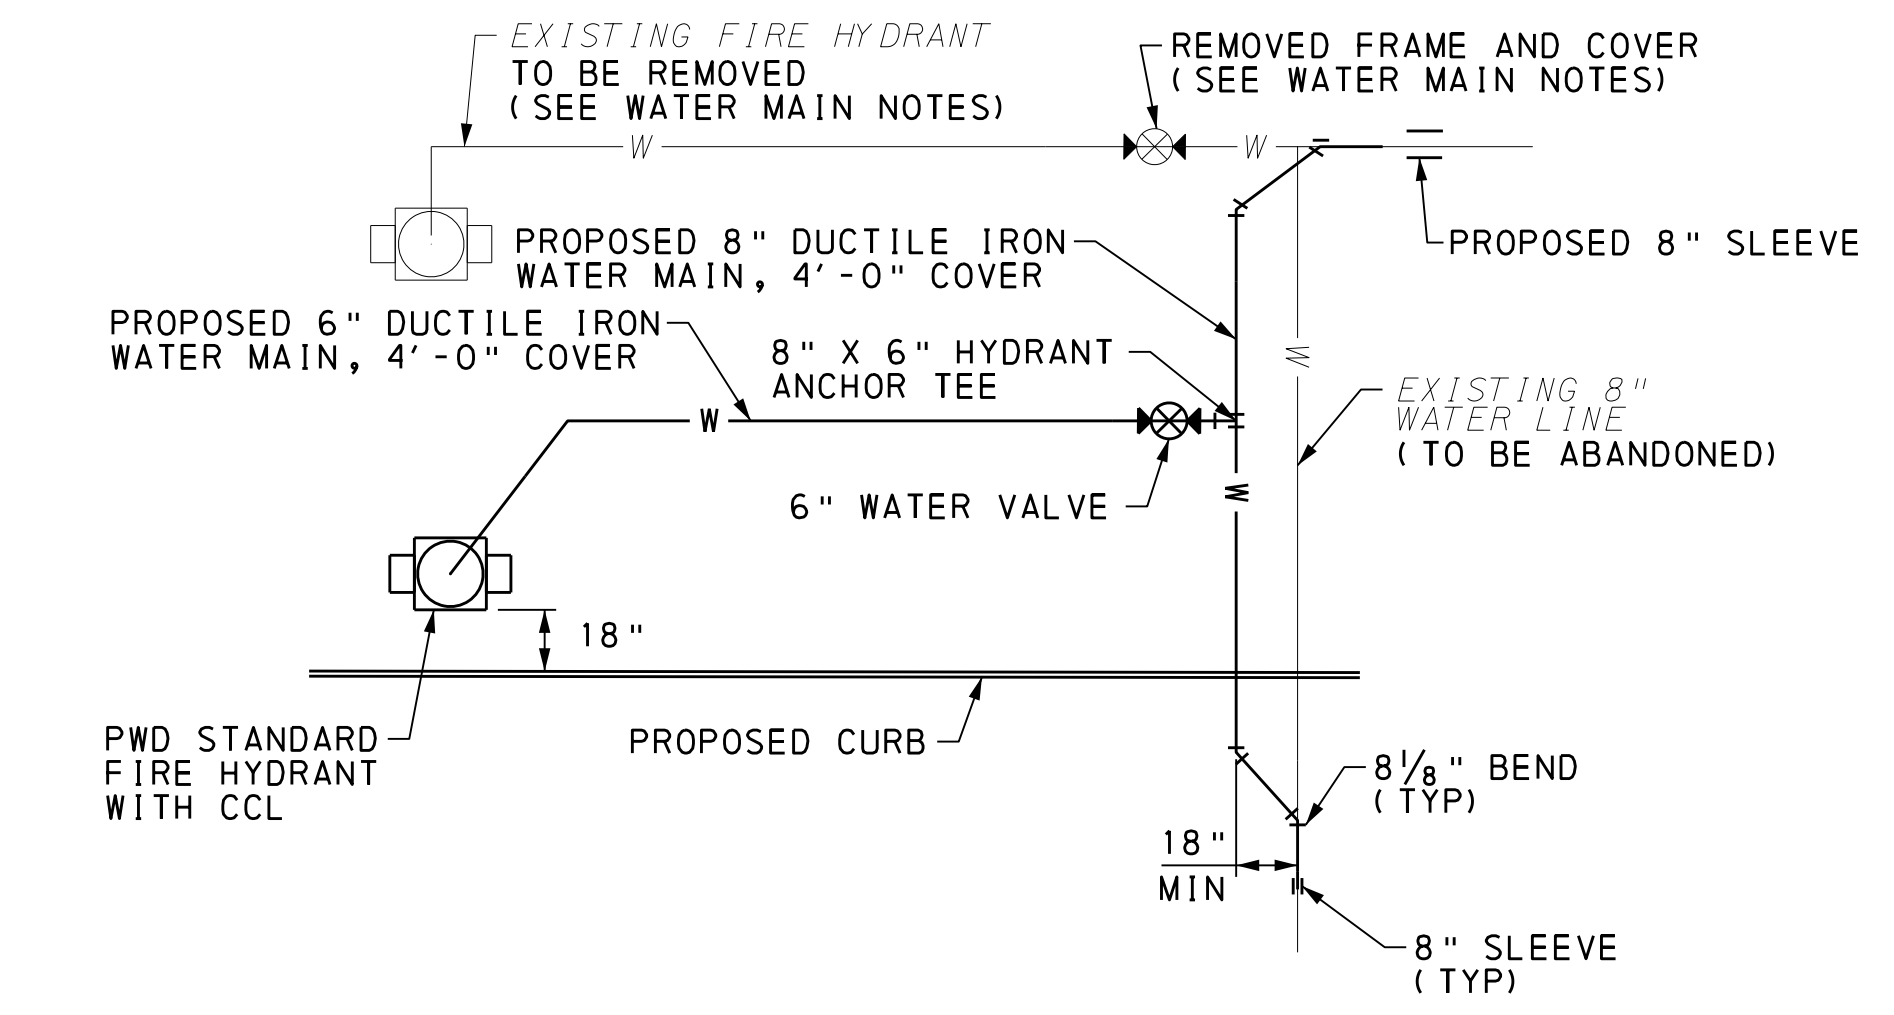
EXISTING FIRE HYDRANT
TO BE REMOVED
(SEE WATER MAIN NOTES)

REMOVED FRAME AND COVER
(SEE WATER MAIN NOTES)

W

W

PROPOSED 8" SLEEVE

PROPOSED 8" DUCTILE IRON
WATER MAIN, 4'-0" COVER

PROPOSED 6" DUCTILE IRON
WATER MAIN, 4'-0" COVER

8" X 6" HYDRANT
ANCHOR TEE

W

EXISTING 8"
WATER LINE
(TO BE ABANDONED)

W

W

6" WATER VALVE

18"

PWD STANDARD
FIRE HYDRANT
WITH CCL

PROPOSED CURB

$8\frac{1}{8}$" BEND
(TYP)

18"
MIN

8" SLEEVE
(TYP)